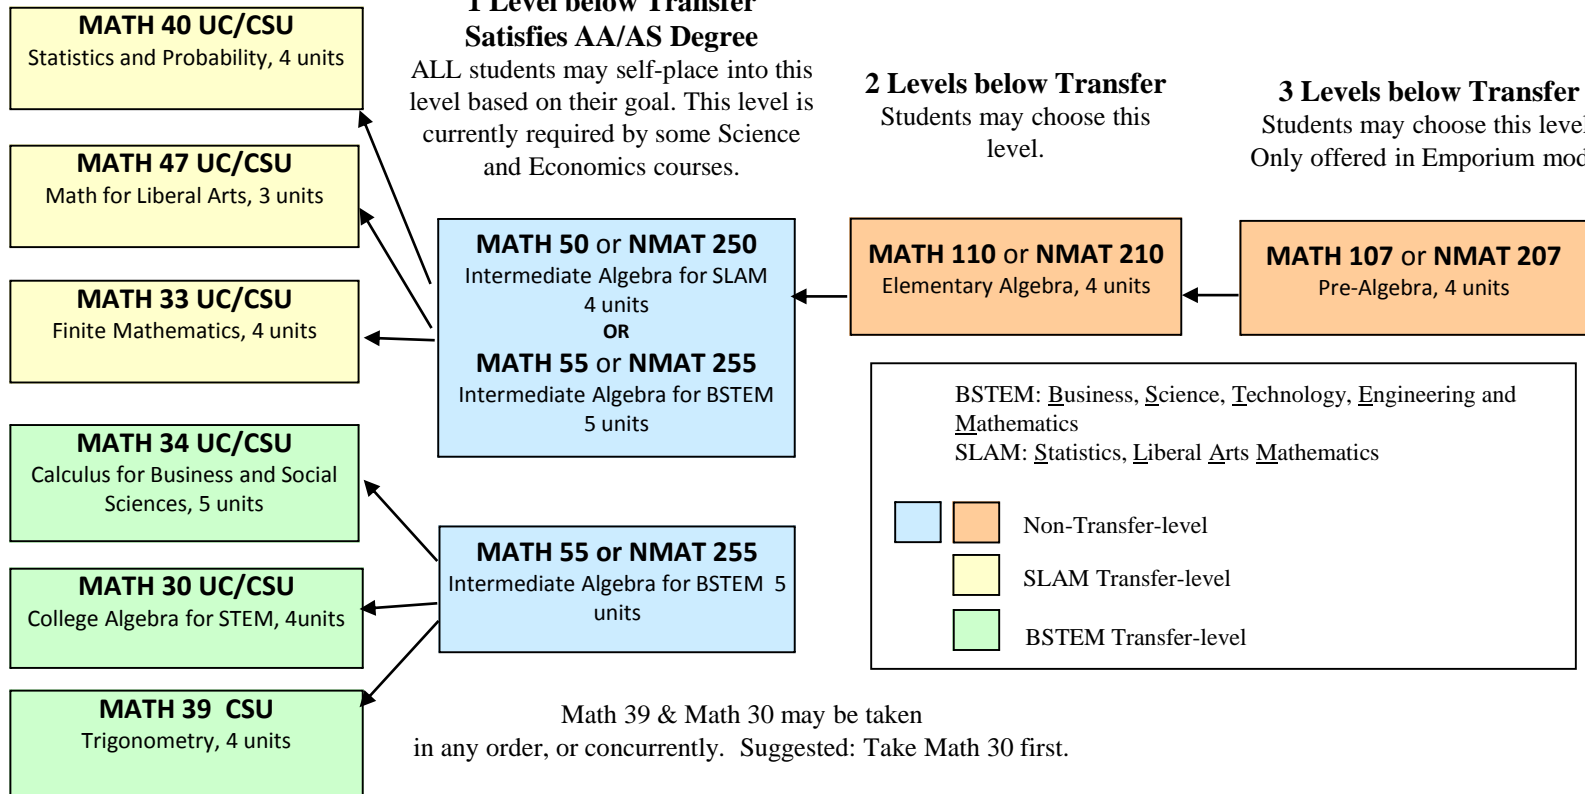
MATH 40 UC/CSU
Statistics and Probability, 4 units

MATH 47 UC/CSU
Math for Liberal Arts, 3 units

MATH 33 UC/CSU
Finite Mathematics, 4 units

MATH 34 UC/CSU
Calculus for Business and Social Sciences, 5 units

MATH 30 UC/CSU
College Algebra for STEM, 4units

MATH 39 CSU
Trigonometry, 4 units

1 Level below Transfer
Satisfies AA/AS Degree
ALL students may self-place into this level based on their goal. This level is currently required by some Science and Economics courses.

MATH 50 or NMAT 250
Intermediate Algebra for SLAM
4 units
OR
MATH 55 or NMAT 255
Intermediate Algebra for BSTEM
5 units

MATH 55 or NMAT 255
Intermediate Algebra for BSTEM 5 units

2 Levels below Transfer
Students may choose this level.

MATH 110 or NMAT 210
Elementary Algebra, 4 units

3 Levels below Transfer
Students may choose this level
Only offered in Emporium mod

MATH 107 or NMAT 207
Pre-Algebra, 4 units

BSTEM: Business, Science, Technology, Engineering and Mathematics
SLAM: Statistics, Liberal Arts Mathematics

Non-Transfer-level
SLAM Transfer-level
BSTEM Transfer-level

Math 39 & Math 30 may be taken in any order, or concurrently. Suggested: Take Math 30 first.